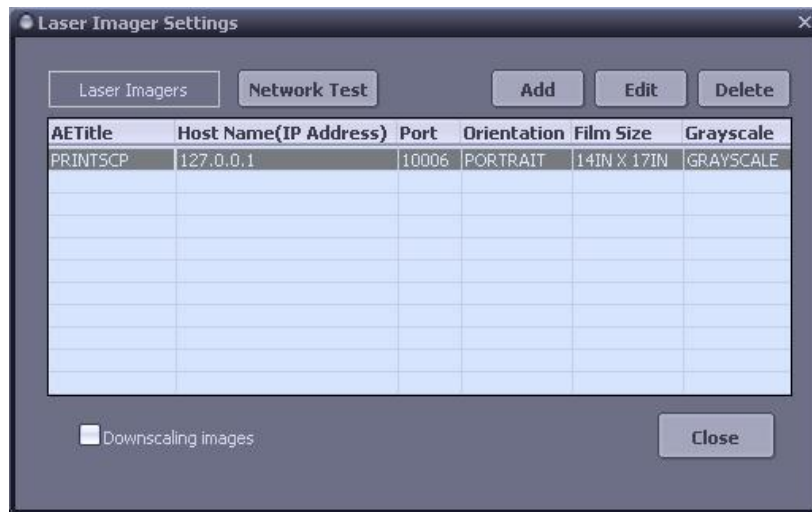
Laser Imager Settings

×

Laser Imagers

Network Test

Add

Edit

Delete

| AETitle | Host Name(IP Address) | Port | Orientation | Film Size | Grayscale |
|---|---|---|---|---|---|
| PRINTSCP | 127.0.0.1 | 10006 | PORTRAIT | 14IN X 17IN | GRAYSCALE |

Downscaling images

Close